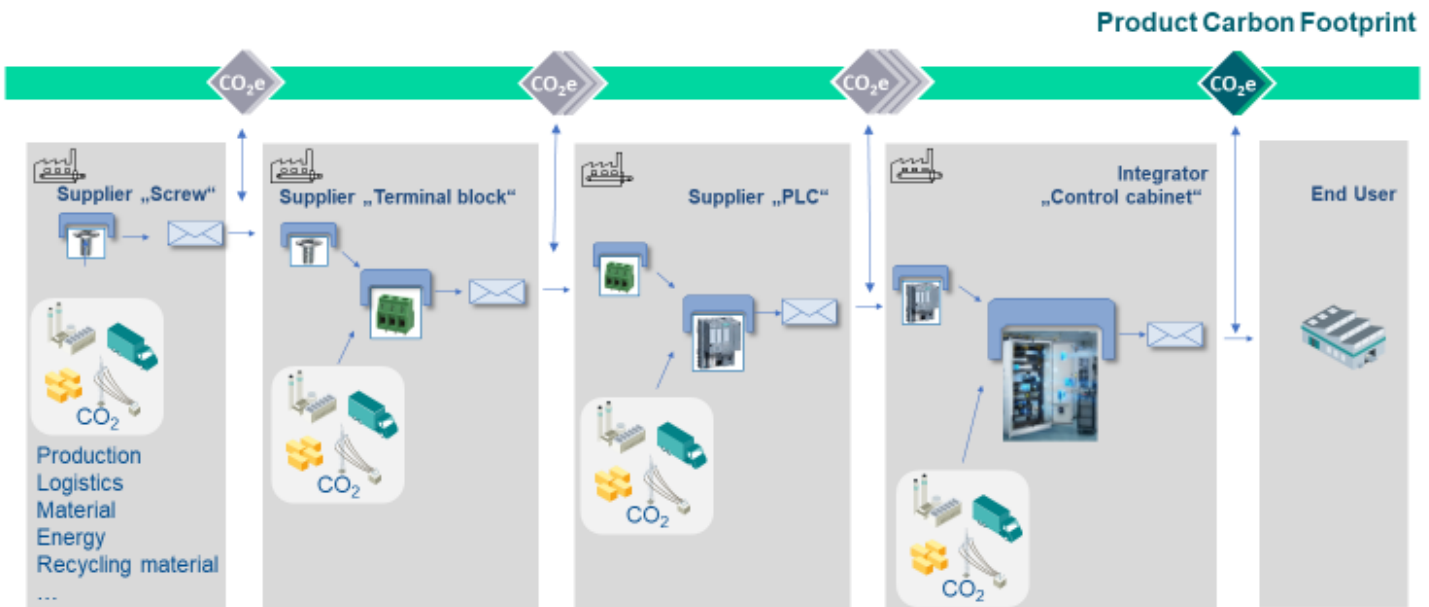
Product Carbon Footprint

$CO_2e$

$CO_2e$

$CO_2e$

$CO_2e$

Supplier „Screw“

$CO_2$

Production
Logistics
Material
Energy
Recycling material
...

Supplier „Terminal block“

$CO_2$

Supplier „PLC“

$CO_2$

Integrator „Control cabinet“

$CO_2$

End User